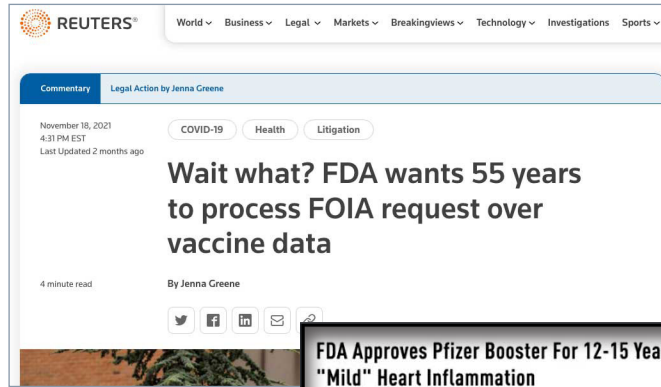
REUTERS®

World ⌄ Business ⌄ Legal ⌄ Markets ⌄ Breakingviews ⌄ Technology ⌄ Investigations Sports ⌄

Commentary Legal Action by Jenna Greene

November 18, 2021
4:31 PM EST
Last Updated 2 months ago

COVID-19 Health Litigation

Wait what? FDA wants 55 years to process FOIA request over vaccine data

4 minute read

By Jenna Greene

FDA Approves Pfizer Booster For 12-15 Yea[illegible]
"Mild" Heart Inflammation